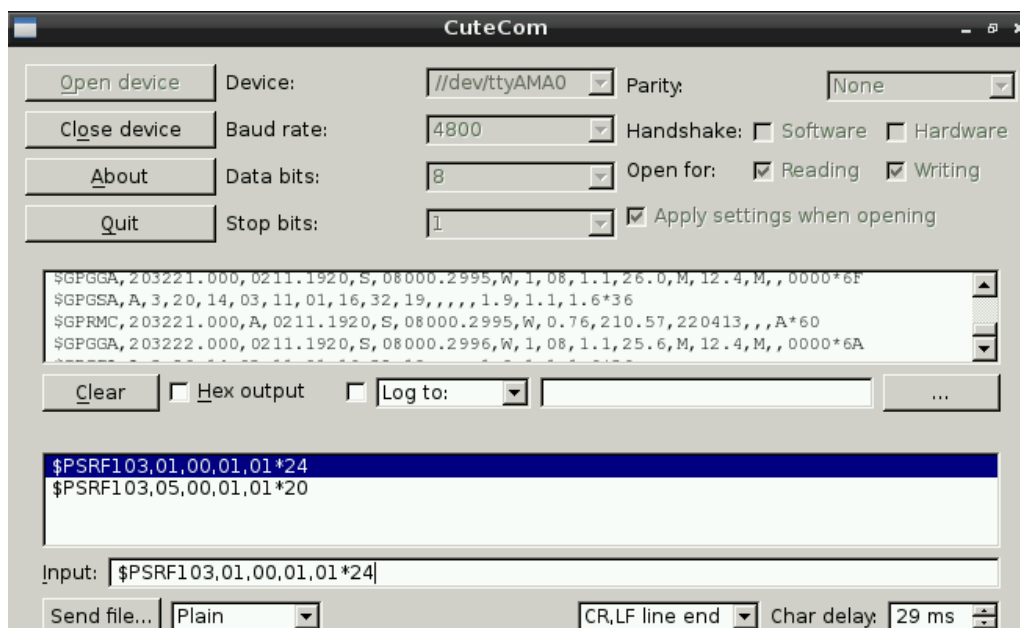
CuteCom

Open device
Close device
About
Quit

Device: //dev/ttyAMA0
Baud rate: 4800
Data bits: 8
Stop bits: 1

Parity: None
Handshake: Software Hardware
Open for: Reading Writing
Apply settings when opening

$GPGGA,203221.000,0211.1920,S,08000.2995,W,1,08,1.1,26.0,M,12.4,M,,0000*6F
$GPGSA,A,3,20,14,03,11,01,16,32,19,,,,,1.9,1.1,1.6*36
$GPRMC,203221.000,A,0211.1920,S,08000.2995,W,0.76,210.57,220413,,,A*60
$GPGGA,203222.000,0211.1920,S,08000.2996,W,1,08,1.1,25.6,M,12.4,M,,0000*6A
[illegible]

Clear
Hex output
Log to:
...

$PSRF103,01,00,01,01*24
$PSRF103,05,00,01,01*20

Input: $PSRF103,01,00,01,01*24

Send file... Plain
CR,LF line end
Char delay: 29 ms